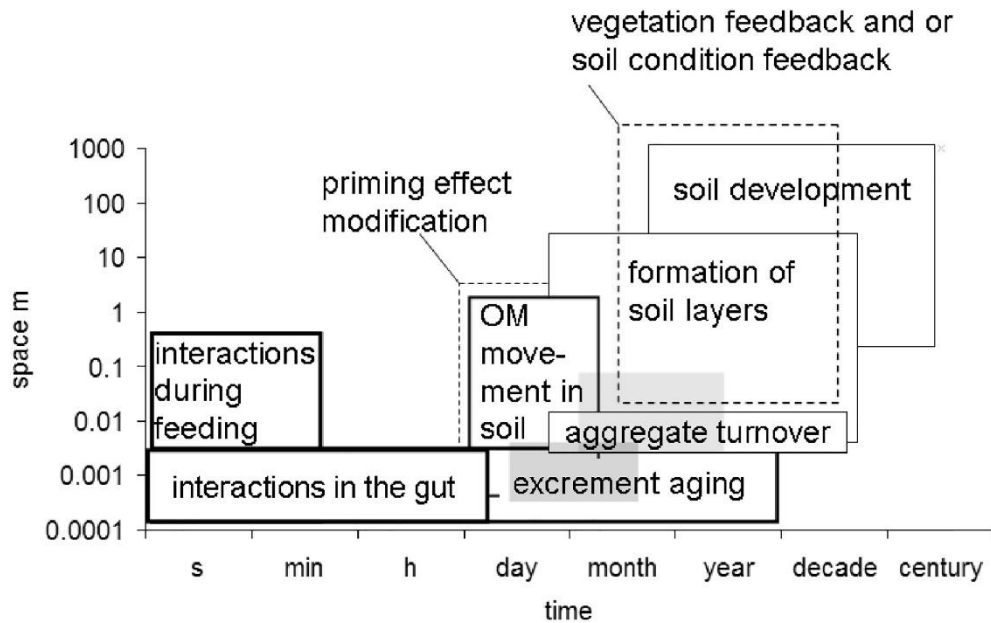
vegetation feedback and or soil condition feedback

1000
100
10
1
0.1
0.01
0.001
0.0001

space m

priming effect modification

soil development

formation of soil layers

interactions during feeding

OM movement in soil

aggregate turnover

interactions in the gut

excrement aging

s
min
h
day
month
year
decade
century

time